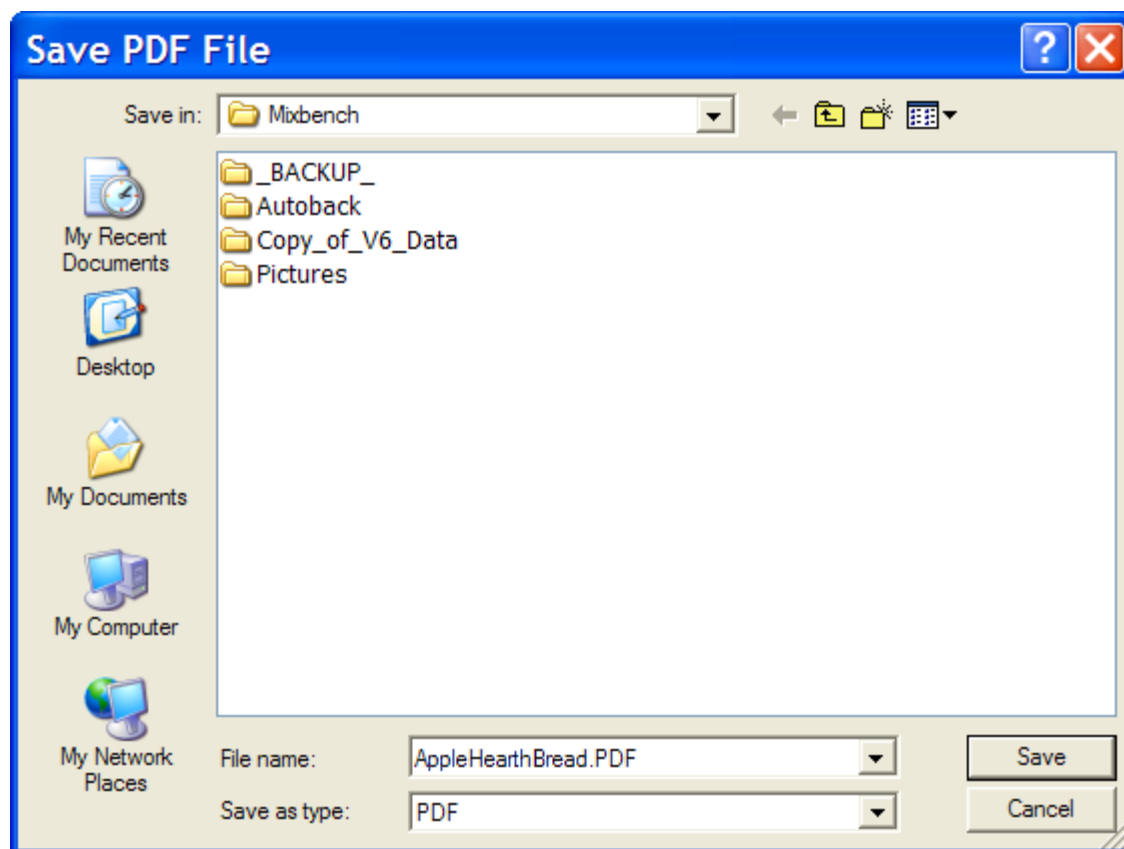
Save PDF File

Save in: Mixbench

_BACKUP_
Autoback
Copy_of_V6_Data
Pictures

My Recent Documents
Desktop
My Documents
My Computer
My Network Places

File name: AppleHearthBread.PDF
Save as type: PDF

Save
Cancel